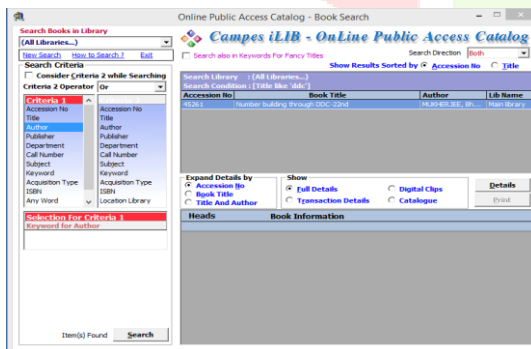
Online Public Access Catalog - Book Search

Search Books in Library
(All Libraries...)
New Search How to Search ? Exit
Search Criteria
Consider Criteria 2 while Searching
Criteria 2 Operator Or

| Criteria 1 | |
|---|---|
| Accession No | Accession No |
| Title | Title |
| Author | Author |
| Publisher | Publisher |
| Department | Department |
| Call Number | Call Number |
| Subject | Subject |
| Keyword | Keyword |
| Acquisition Type | Acquisition Type |
| ISBN | ISBN |
| Any Word | Location Library |

Selection For Criteria 1
Keyword for Author

Item(s) Found Search

Campes iLIB - OnLine Public Access Catalog

Search also in Keywords For Fancy Titles
Search Direction Both
Show Results Sorted by Accession No Title

Search Library : (All Libraries...)
Search Condition : (Title like 'ddc')

| Accession No | Book Title | Author | Lib Name |
|---|---|---|---|
| 45261 | Number building through DDC-22nd | MUKHERJEE, Bh... | Main library |

Expand Details by
Accession No
Book Title
Title And Author

Show
Full Details
Transaction Details
Digital Clips
Catalogue

Details
Print

Heads Book Information